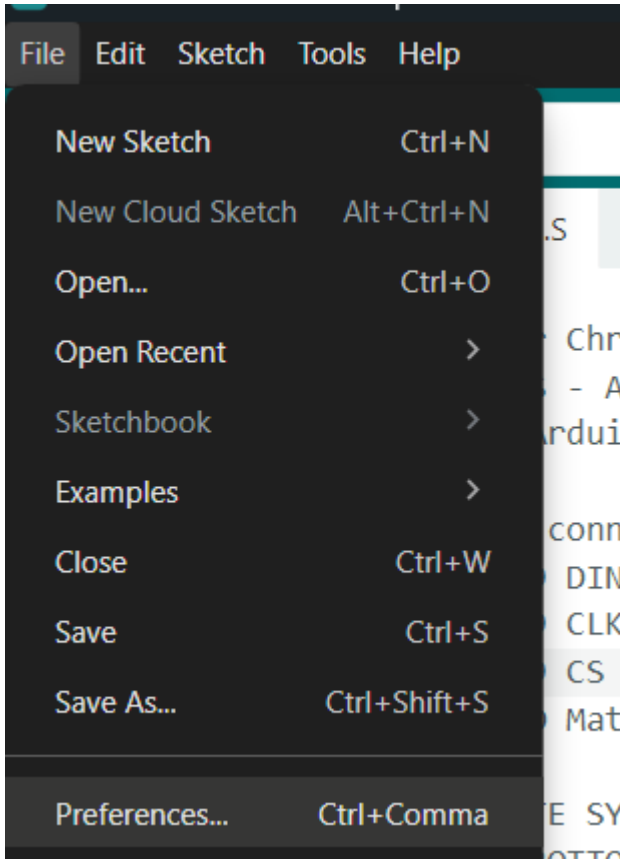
File Edit Sketch Tools Help

New Sketch Ctrl+N
New Cloud Sketch Alt+Ctrl+N
Open... Ctrl+O
Open Recent
Sketchbook
Examples
Close Ctrl+W
Save Ctrl+S
Save As... Ctrl+Shift+S
Preferences... Ctrl+Comma

.s
Chr
- A
rdui
conn
DIN
CLK
CS
Mat
E SY